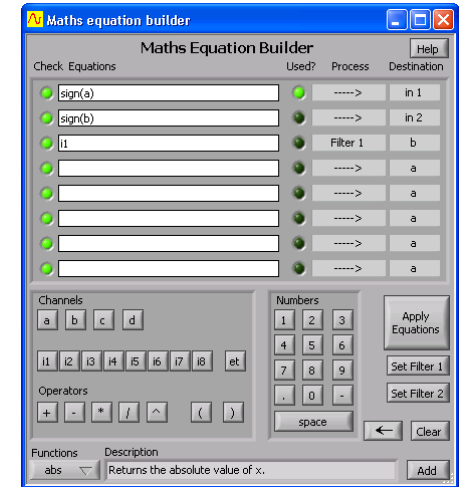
Maths equation builder

Maths Equation Builder

Help

Check Equations

Used? Process Destination

sign(a) -----> in 1
sign(b) -----> in 2
i1 Filter 1 b
-----> a
-----> a
-----> a
-----> a
-----> a

Channels

a b c d

i1 i2 i3 i4 i5 i6 i7 i8 et

Operators

+ - * / ^ ( )

Numbers

1 2 3
4 5 6
7 8 9
. 0 -

space

Apply Equations

Set Filter 1

Set Filter 2

←

Clear

Functions

abs

Description

Returns the absolute value of x.

Add